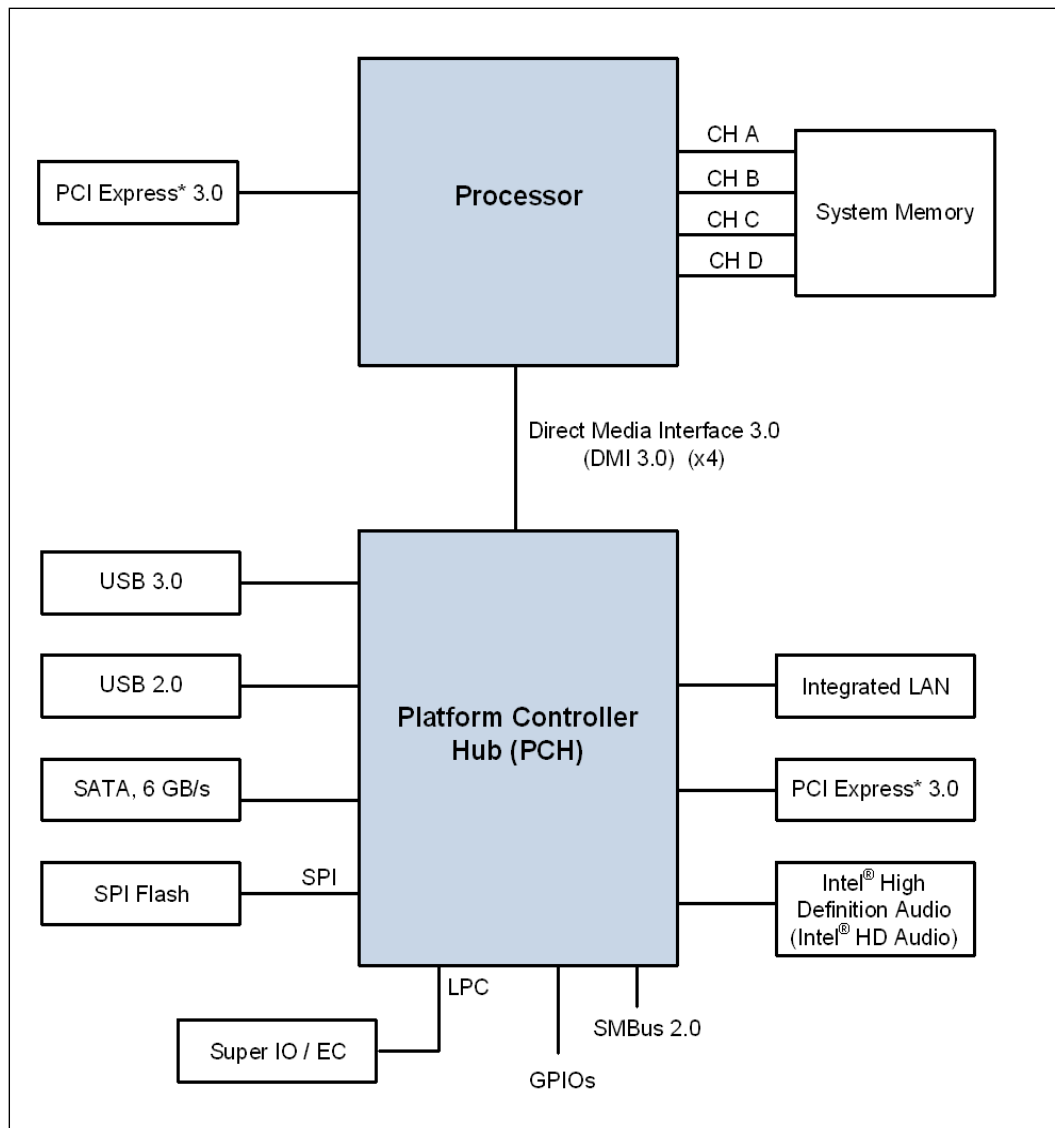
PCI Express* 3.0

Processor

CH A
CH B
CH C
CH D

System Memory

Direct Media Interface 3.0
(DMI 3.0) (x4)

USB 3.0

USB 2.0

SATA, 6 GB/s

SPI Flash

SPI

Platform Controller Hub (PCH)

Integrated LAN

PCI Express* 3.0

Intel® High Definition Audio (Intel® HD Audio)

LPC

Super IO / EC

GPIOs

SMBus 2.0